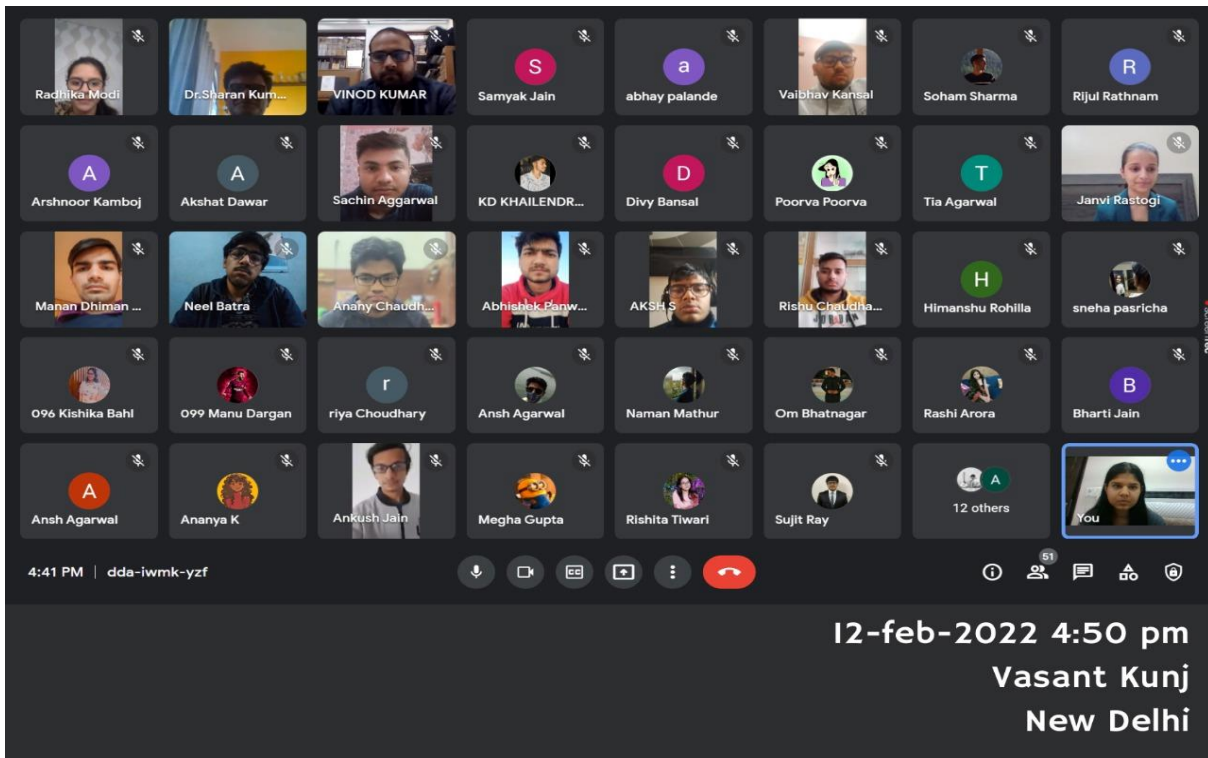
Radhika Modi
Dr.Sharan Kum...
VINOD KUMAR
S
Samyak Jain
a
abhay palande
Vaibhav Kansal
Soham Sharma
R
Rijul Rathnam

A
Arshnoor Kamboj
A
Akshat Dawar
Sachin Aggarwal
KD KHAILENDR...
D
Divy Bansal
Poorva Poorva
T
Tia Agarwal
Janvi Rastogi

Manan Dhiman ...
Neel Batra
Anany Chaudh...
Abhishek Panw...
AKSH S
Rishu Chaudha...
H
Himanshu Rohilla
sneha pasricha

096 Kishika Bahl
099 Manu Dargan
r
riya Choudhary
Ansh Agarwal
Naman Mathur
Om Bhatnagar
Rashi Arora
B
Bharti Jain

A
Ansh Agarwal
Ananya K
Ankush Jain
Megha Gupta
Rishita Tiwari
Sujit Ray
A
12 others
You

4:41 PM | dda-iwmk-yzf
51

12-feb-2022 4:50 pm
Vasant Kunj
New Delhi